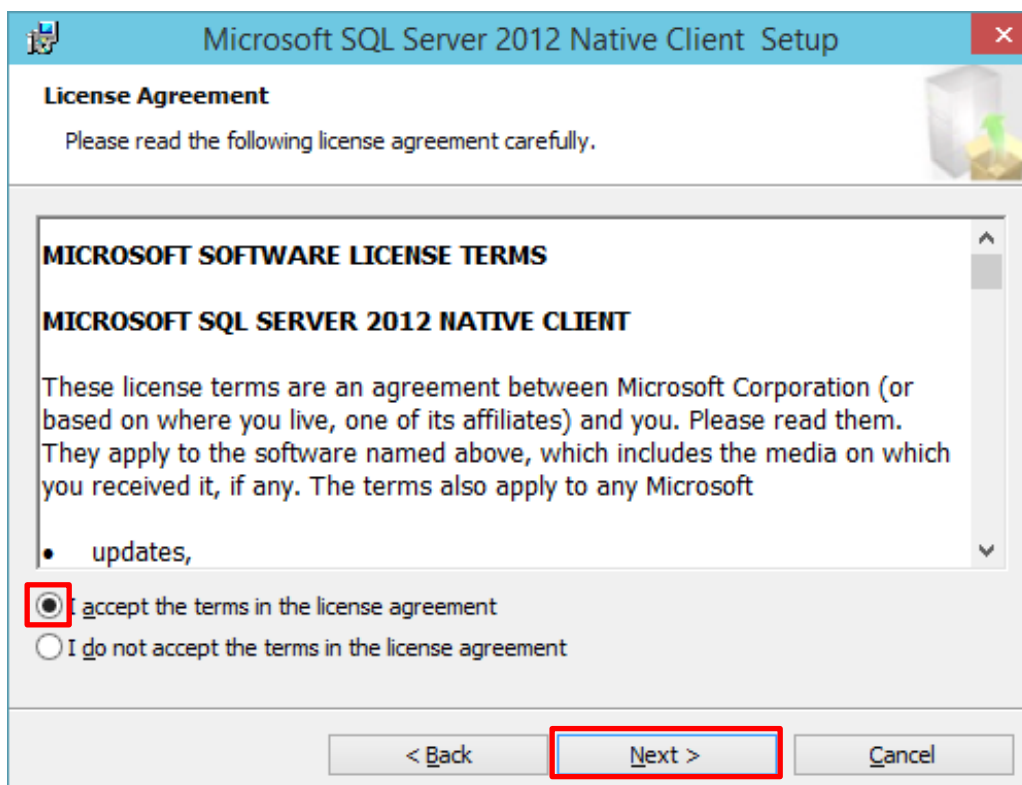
Microsoft SQL Server 2012 Native Client Setup

License Agreement

Please read the following license agreement carefully.

MICROSOFT SOFTWARE LICENSE TERMS

MICROSOFT SQL SERVER 2012 NATIVE CLIENT

These license terms are an agreement between Microsoft Corporation (or based on where you live, one of its affiliates) and you. Please read them. They apply to the software named above, which includes the media on which you received it, if any. The terms also apply to any Microsoft

• updates,

I accept the terms in the license agreement

I do not accept the terms in the license agreement

< Back

Next >

Cancel